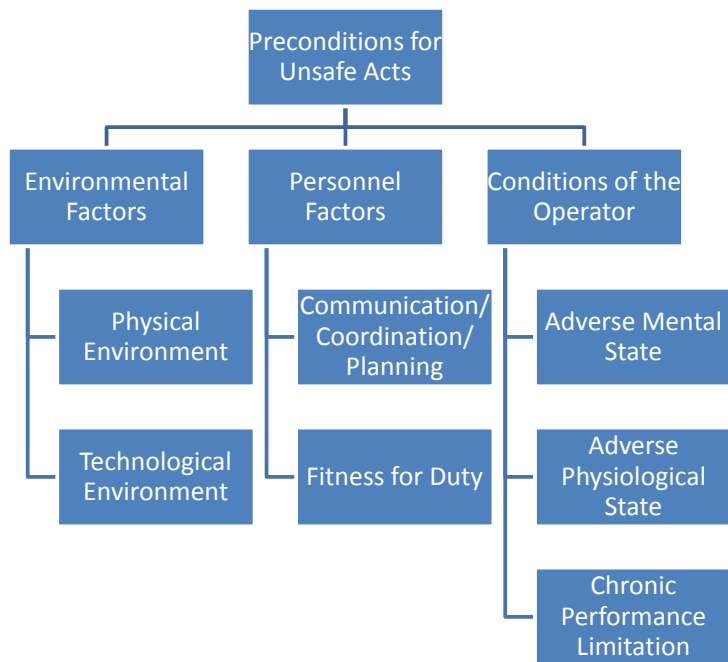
Preconditions for Unsafe Acts

Environmental Factors

Physical Environment

Technological Environment

Personnel Factors

Communication/ Coordination/ Planning

Fitness for Duty

Conditions of the Operator

Adverse Mental State

Adverse Physiological State

Chronic Performance Limitation